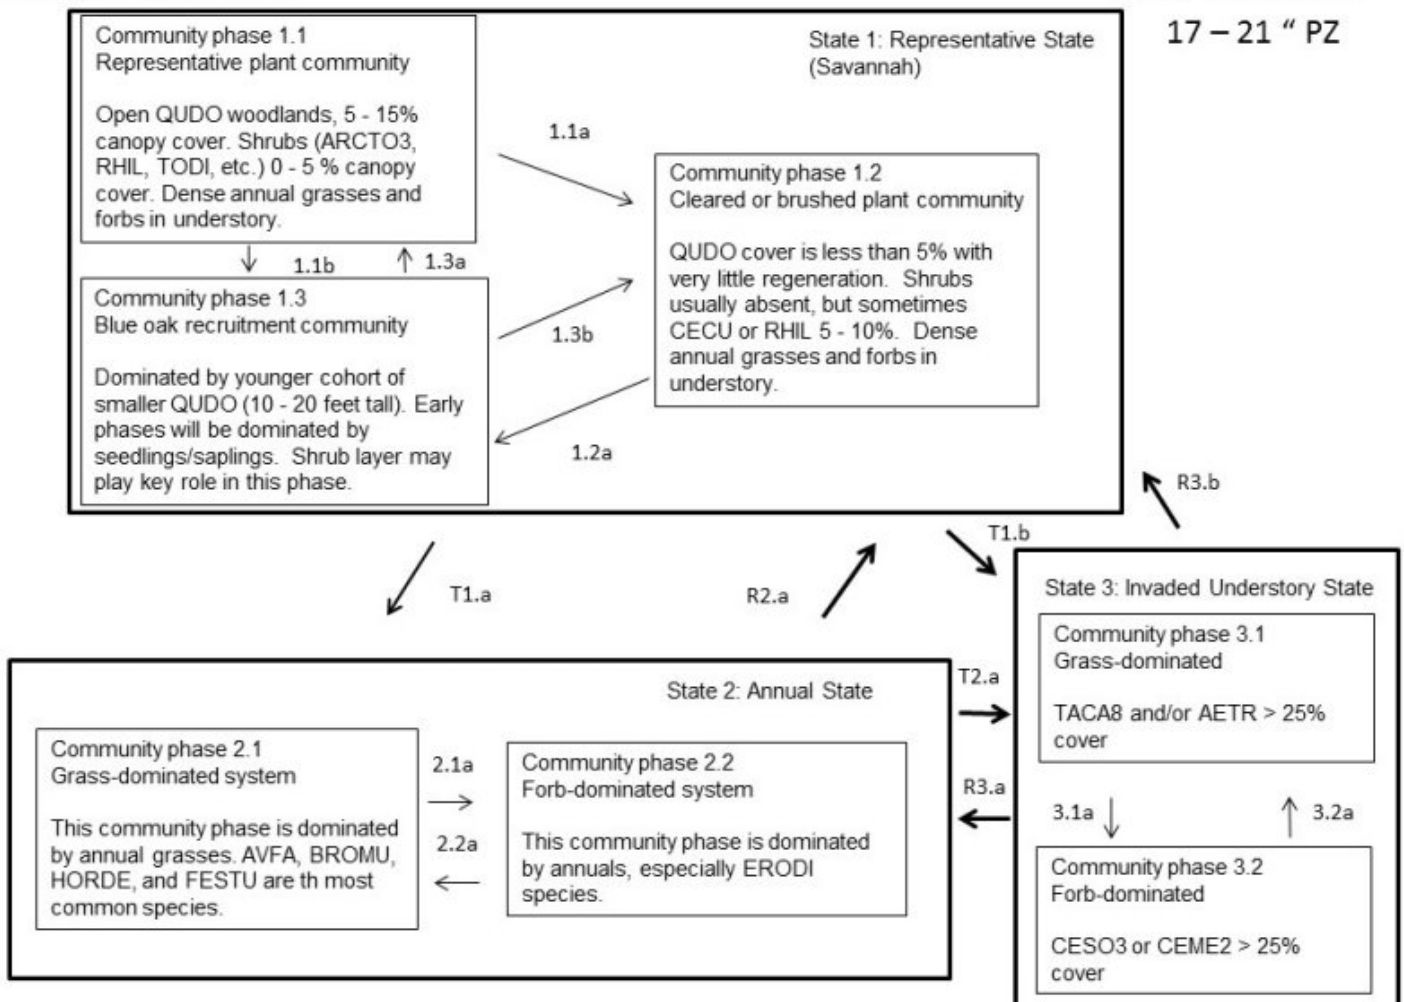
Community phase 1.1
Representative plant community

Open QUDO woodlands, 5 - 15% canopy cover. Shrubs (ARCTO3, RHIL, TODI, etc.) 0 - 5 % canopy cover. Dense annual grasses and forbs in understory.

State 1: Representative State (Savannah)

17 – 21 " PZ

1.1a

Community phase 1.2
Cleared or brushed plant community

QUDO cover is less than 5% with very little regeneration. Shrubs usually absent, but sometimes CECU or RHIL 5 - 10%. Dense annual grasses and forbs in understory.

1.1b

1.3a

Community phase 1.3
Blue oak recruitment community

Dominated by younger cohort of smaller QUDO (10 - 20 feet tall). Early phases will be dominated by seedlings/saplings. Shrub layer may play key role in this phase.

1.3b

1.2a

R3.b

T1.b

T1.a

R2.a

State 3: Invaded Understory State

Community phase 3.1
Grass-dominated

TACA8 and/or AETR > 25% cover

State 2: Annual State

T2.a

Community phase 2.1
Grass-dominated system

This community phase is dominated by annual grasses. AVFA, BROMU, HORDE, and FESTU are th most common species.

2.1a

2.2a

Community phase 2.2
Forb-dominated system

This community phase is dominated by annuals, especially ERODI species.

R3.a

3.1a

3.2a

Community phase 3.2
Forb-dominated

CESO3 or CEME2 > 25% cover